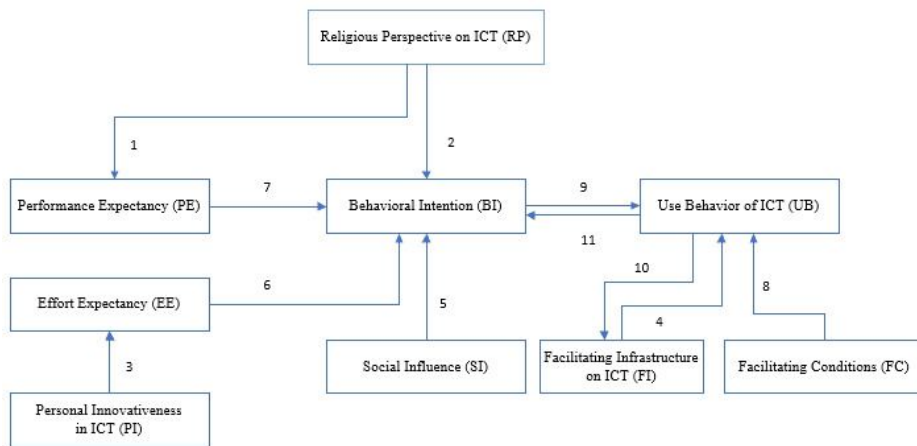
Religious Perspective on ICT (RP)

1

2

Performance Expectancy (PE)

7

Behavioral Intention (BI)

9

Use Behavior of ICT (UB)

11

10

Effort Expectancy (EE)

6

5

4

8

3

Social Influence (SI)

Facilitating Infrastructure on ICT (FI)

Facilitating Conditions (FC)

Personal Innovativeness in ICT (PI)